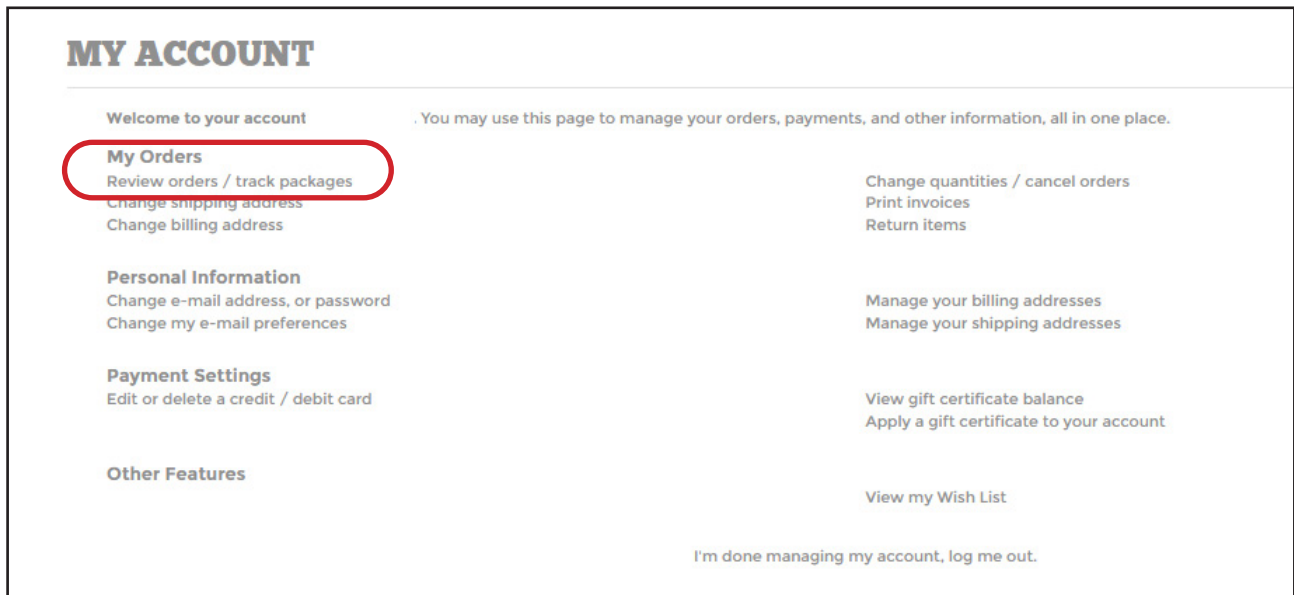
MY ACCOUNT

Welcome to your account . You may use this page to manage your orders, payments, and other information, all in one place.

My Orders
Review orders / track packages
Change shipping address
Change billing address

Change quantities / cancel orders
Print invoices
Return items

Personal Information
Change e-mail address, or password
Change my e-mail preferences

Manage your billing addresses
Manage your shipping addresses

Payment Settings
Edit or delete a credit / debit card

View gift certificate balance
Apply a gift certificate to your account

Other Features

View my Wish List

I'm done managing my account, log me out.